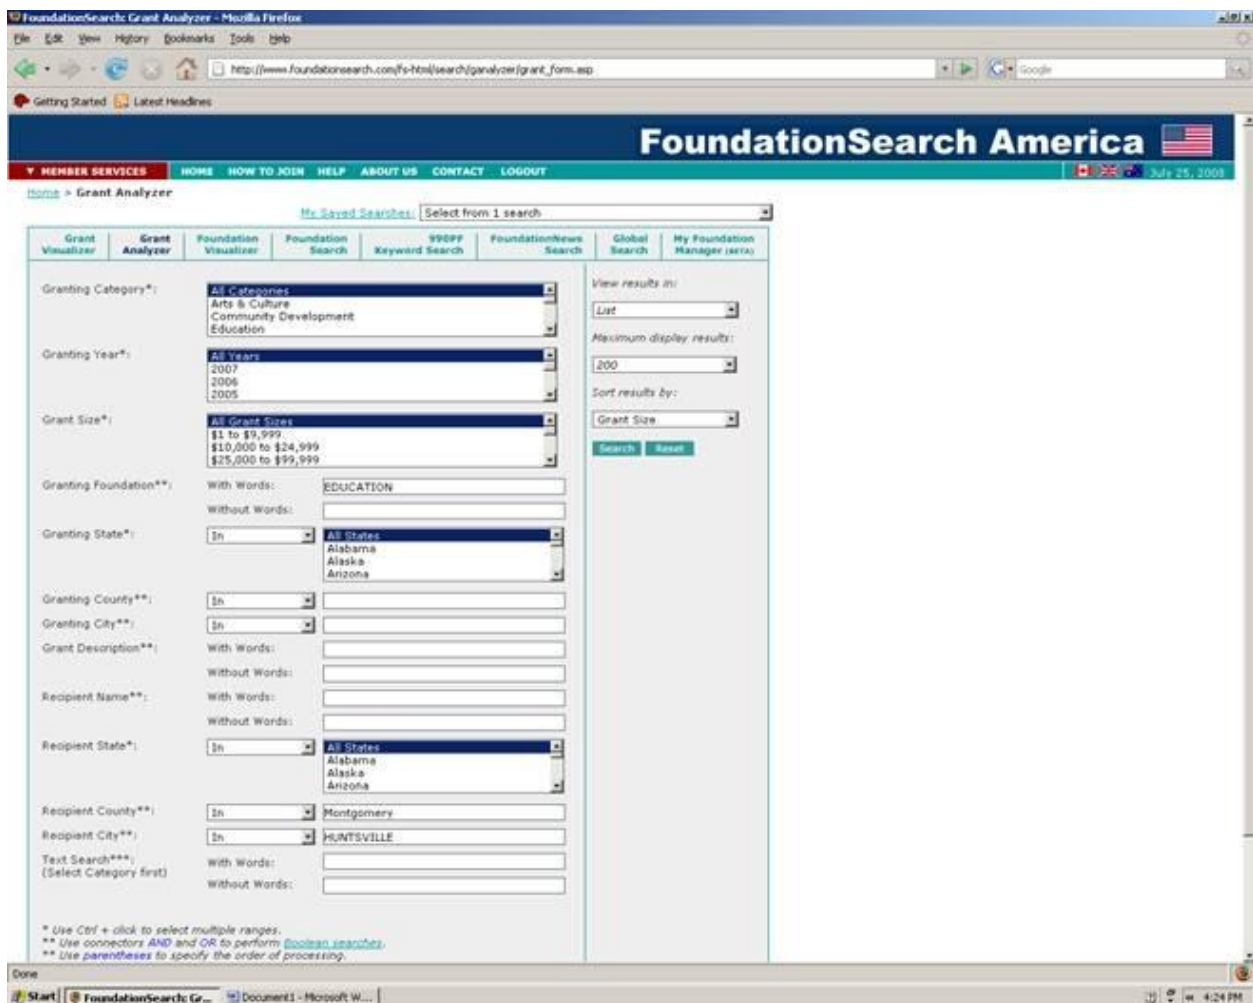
FoundationSearch: Grant Analyzer - Mozilla Firefox

File Edit View History Bookmarks Tools Help

http://www.foundationsearch.com/fs-html/search/ganalyzer/grant_form.asp

Google

Getting Started Latest Headlines

FoundationSearch America

▼ MEMBER SERVICES HOME HOW TO JOIN HELP ABOUT US CONTACT LOGOUT

July 25, 2008

Home > Grant Analyzer

My Saved Searches: Select from 1 search

Grant Visualizer | Grant Analyzer | Foundation Visualizer | Foundation Search | 990PF Keyword Search | FoundationNews Search | Global Search | My Foundation Manager (BETA)

Granting Category*: All Categories, Arts & Culture, Community Development, Education

Granting Year*: All Years, 2007, 2006, 2005

Grant Size*: All Grant Sizes, $1 to $9,999, $10,000 to $24,999, $25,000 to $99,999

Granting Foundation**: With Words: EDUCATION

Without Words:

Granting State*: In All States, Alabama, Alaska, Arizona

Granting County**: In

Granting City**: In

Grant Description**: With Words:

Without Words:

Recipient Name**: With Words:

Without Words:

Recipient State*: In All States, Alabama, Alaska, Arizona

Recipient County**: In Montgomery

Recipient City**: In HUNTSVILLE

Text Search***: (Select Category first) With Words:

Without Words:

* Use Ctrl + click to select multiple ranges.
** Use connectors AND and OR to perform Boolean searches.
** Use parentheses to specify the order of processing.

View results in: List

Maximum display results: 200

Sort results by: Grant Size

Search Reset

Done

Start FoundationSearch: Gr... Document1 - Microsoft W... 4:24 PM